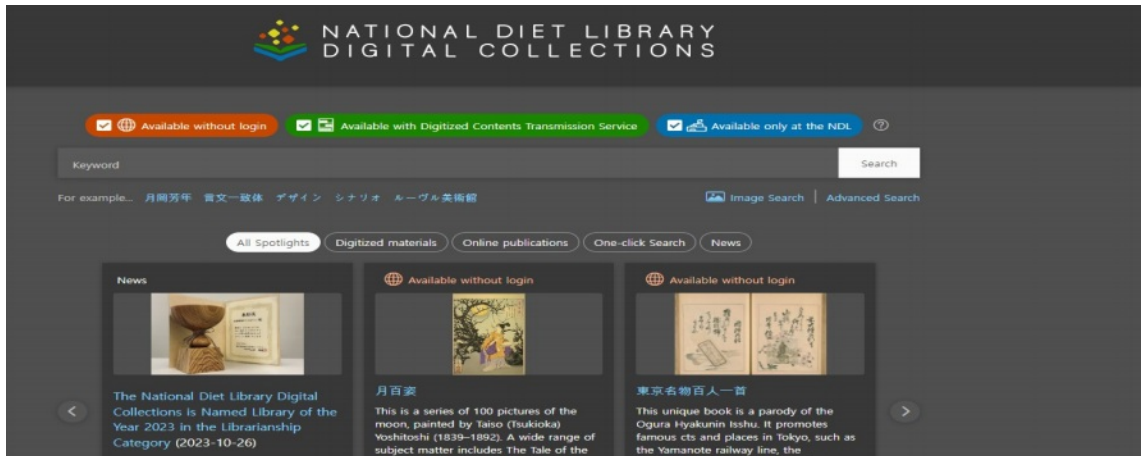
NATIONAL DIET LIBRARY
DIGITAL COLLECTIONS

Available without login
Available with Digitized Contents Transmission Service
Available only at the NDL

Keyword
Search

For example... 月岡芳年 言文一致体 デザイン シナリオ ルーヴル美術館

Image Search | Advanced Search

All Spotlights
Digitized materials
Online publications
One-click Search
News

News

The National Diet Library Digital Collections is Named Library of the Year 2023 in the Librarianship Category (2023-10-26)

Available without login

月百姿

This is a series of 100 pictures of the moon, painted by Taiso (Tsukioka) Yoshitoshi (1839–1892). A wide range of subject matter includes The Tale of the

Available without login

東京名物百人一首

This unique book is a parody of the Ogura Hyakunin Isshu. It promotes famous cts and places in Tokyo, such as the Yamanote railway line, the